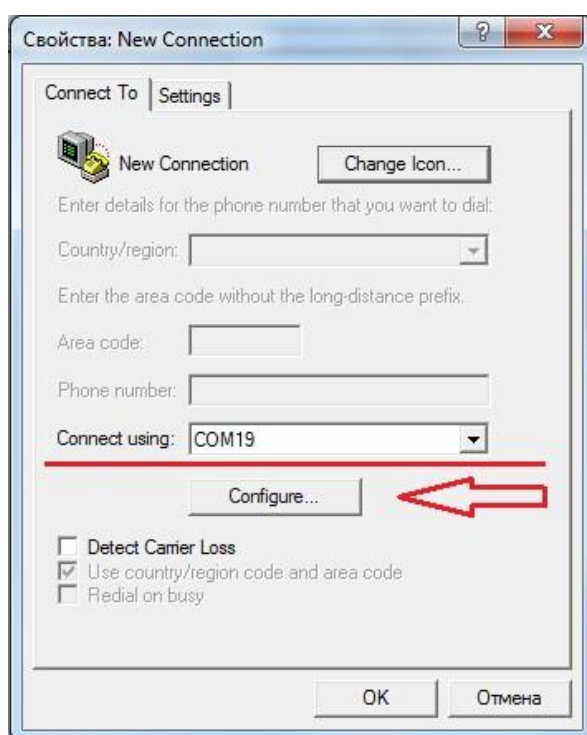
Свойства: New Connection

?

X

Connect To | Settings

New Connection

Change Icon...

Enter details for the phone number that you want to dial:

Country/region:

Enter the area code without the long-distance prefix.

Area code:

Phone number:

Connect using: COM19

Configure...

Detect Carrier Loss

Use country/region code and area code

Redial on busy

OK

Отмена